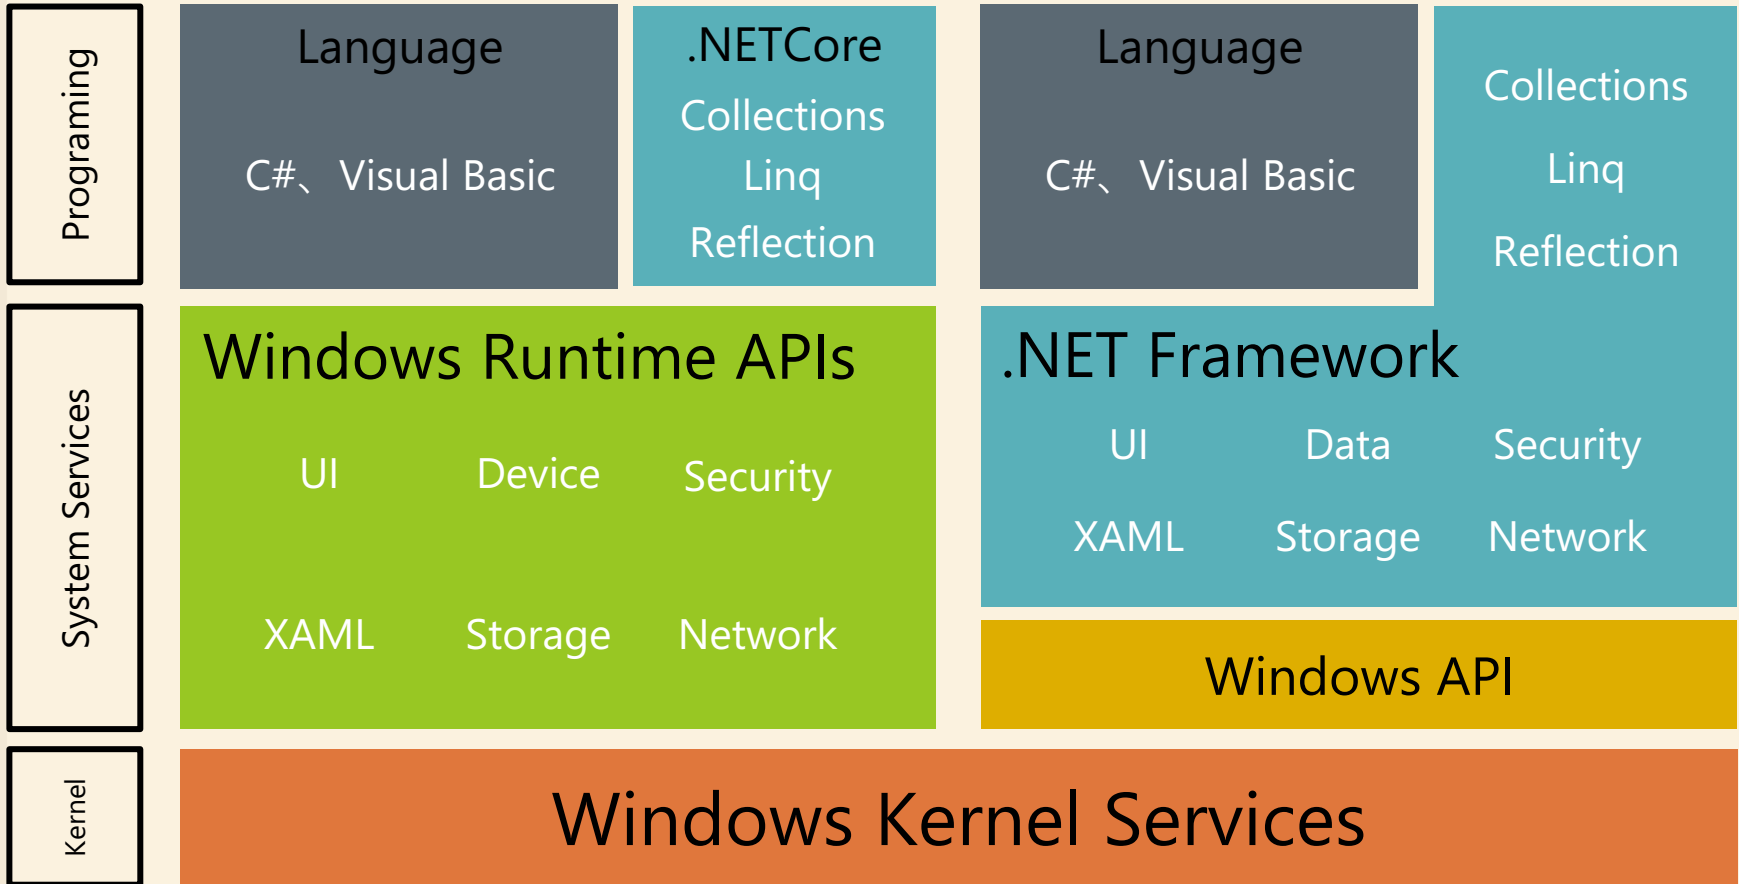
Programing

Language

C#、Visual Basic

.NETCore

Collections

Linq

Reflection

Language

C#、Visual Basic

Collections

Linq

Reflection

System Services

Windows Runtime APIs

UI Device Security

XAML Storage Network

.NET Framework

UI Data Security

XAML Storage Network

Windows API

Kernel

Windows Kernel Services